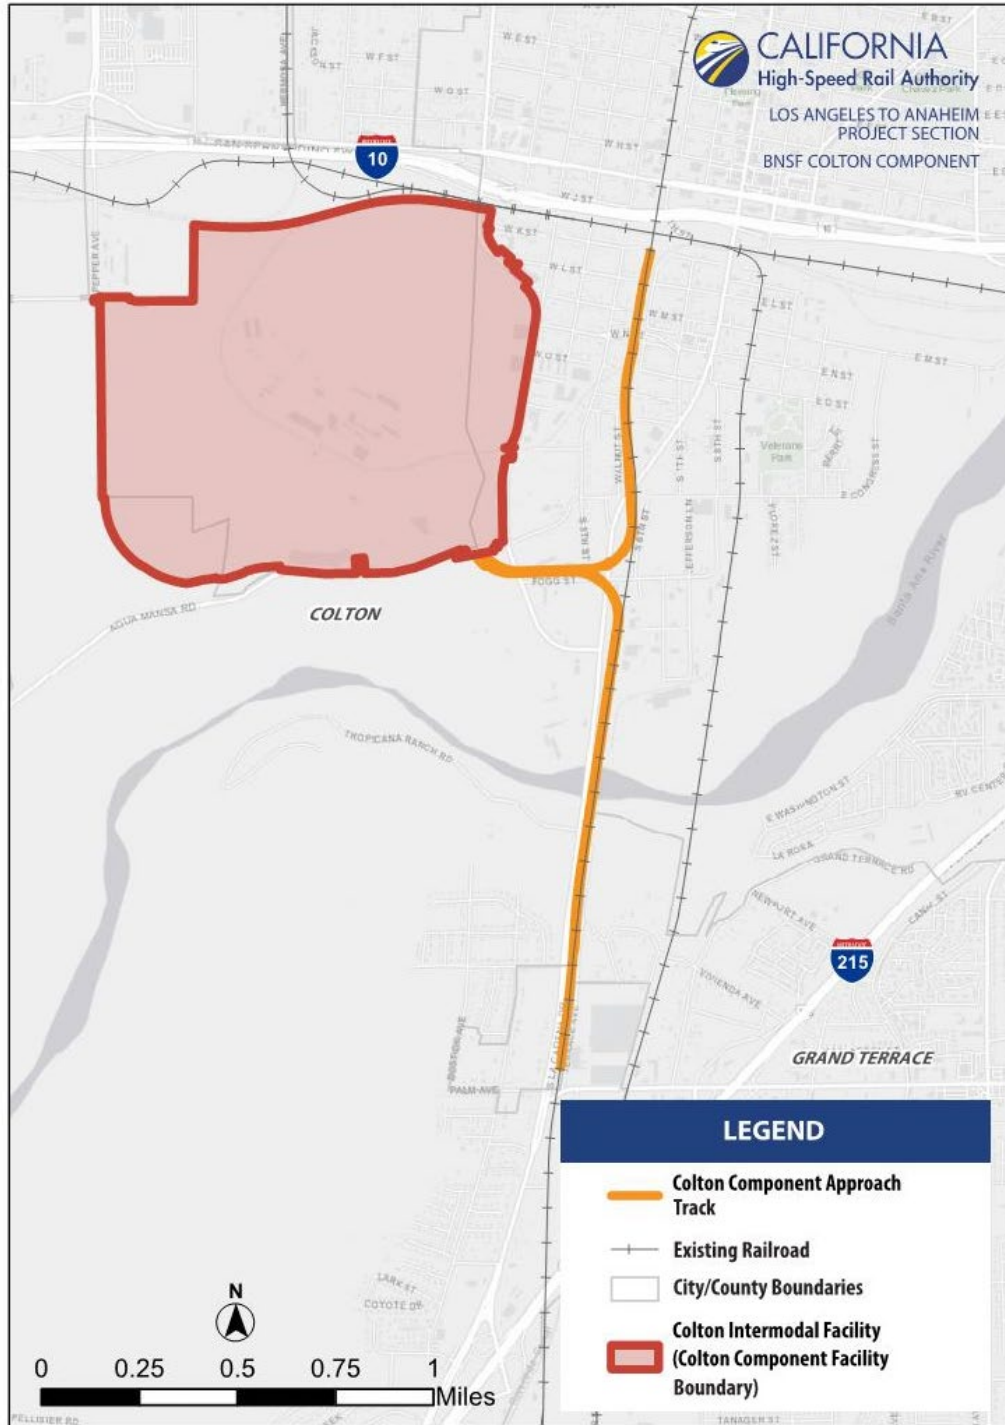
CALIFORNIA
High-Speed Rail Authority
LOS ANGELES TO ANAHEIM PROJECT SECTION
BNSF COLTON COMPONENT

10
W E ST
W F ST
W G ST
W H ST
W J ST
W K ST
W L ST
W M ST
W N ST
W O ST
E L ST
E M ST
E N ST
E O ST
PEPPER AVE
WILMOT ST
S 7TH ST
S 8TH ST
S 9TH ST
S 5TH ST
JEFFERSON LN
YORK ST
E CONGRESS ST
Veterans Park
FOGG ST
AGUA MANSA RD
COLTON
Santa Ana River
TROPICANA RANCH RD
E WASHINGTON ST
LA ROSA
GRAND TERRACE RD
NEWPORT AVE
215
VIVIENDA AVE
GRAND TERRACE
PALM AVE
LARK ST
COYOTE DR
PELLISIER RD
TANAGER ST

LEGEND
Colton Component Approach Track
Existing Railroad
City/County Boundaries
Colton Intermodal Facility (Colton Component Facility Boundary)

N
0 0.25 0.5 0.75 1 Miles